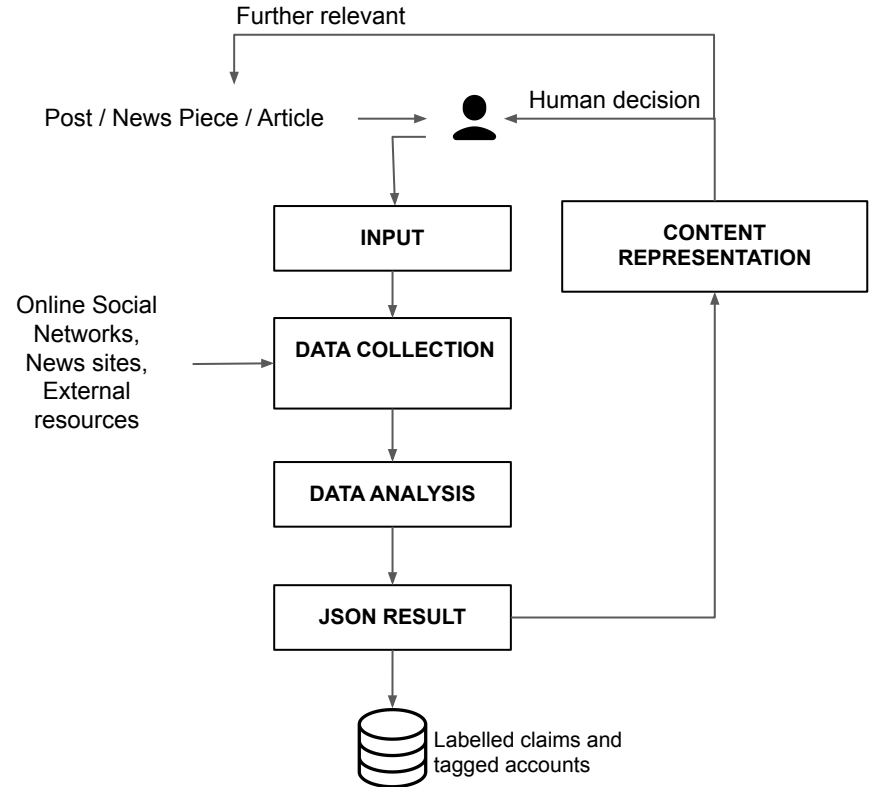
Further relevant

Post / News Piece / Article

Human decision

INPUT

CONTENT REPRESENTATION

Online Social Networks, News sites, External resources

DATA COLLECTION

DATA ANALYSIS

JSON RESULT

Labelled claims and tagged accounts